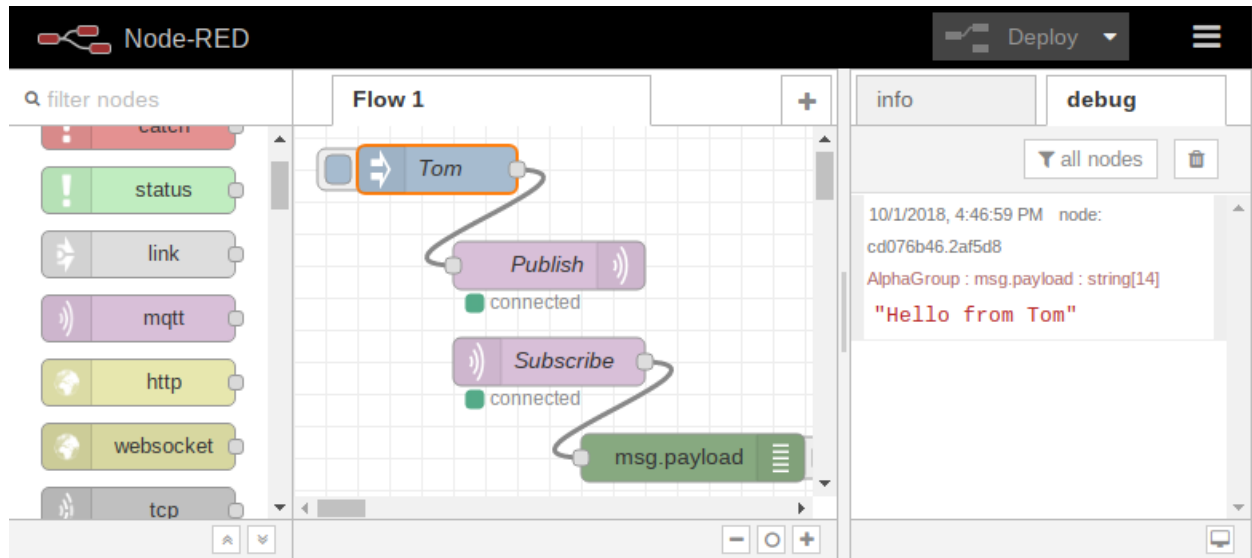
Node-RED

Deploy

filter nodes

catch

status

link

mqtt

http

websocket

tcp

Flow 1

+

Tom

Publish

connected

Subscribe

connected

msg.payload

info

debug

all nodes

10/1/2018, 4:46:59 PM node: cd076b46.2af5d8

AlphaGroup : msg.payload : string[14]

"Hello from Tom"